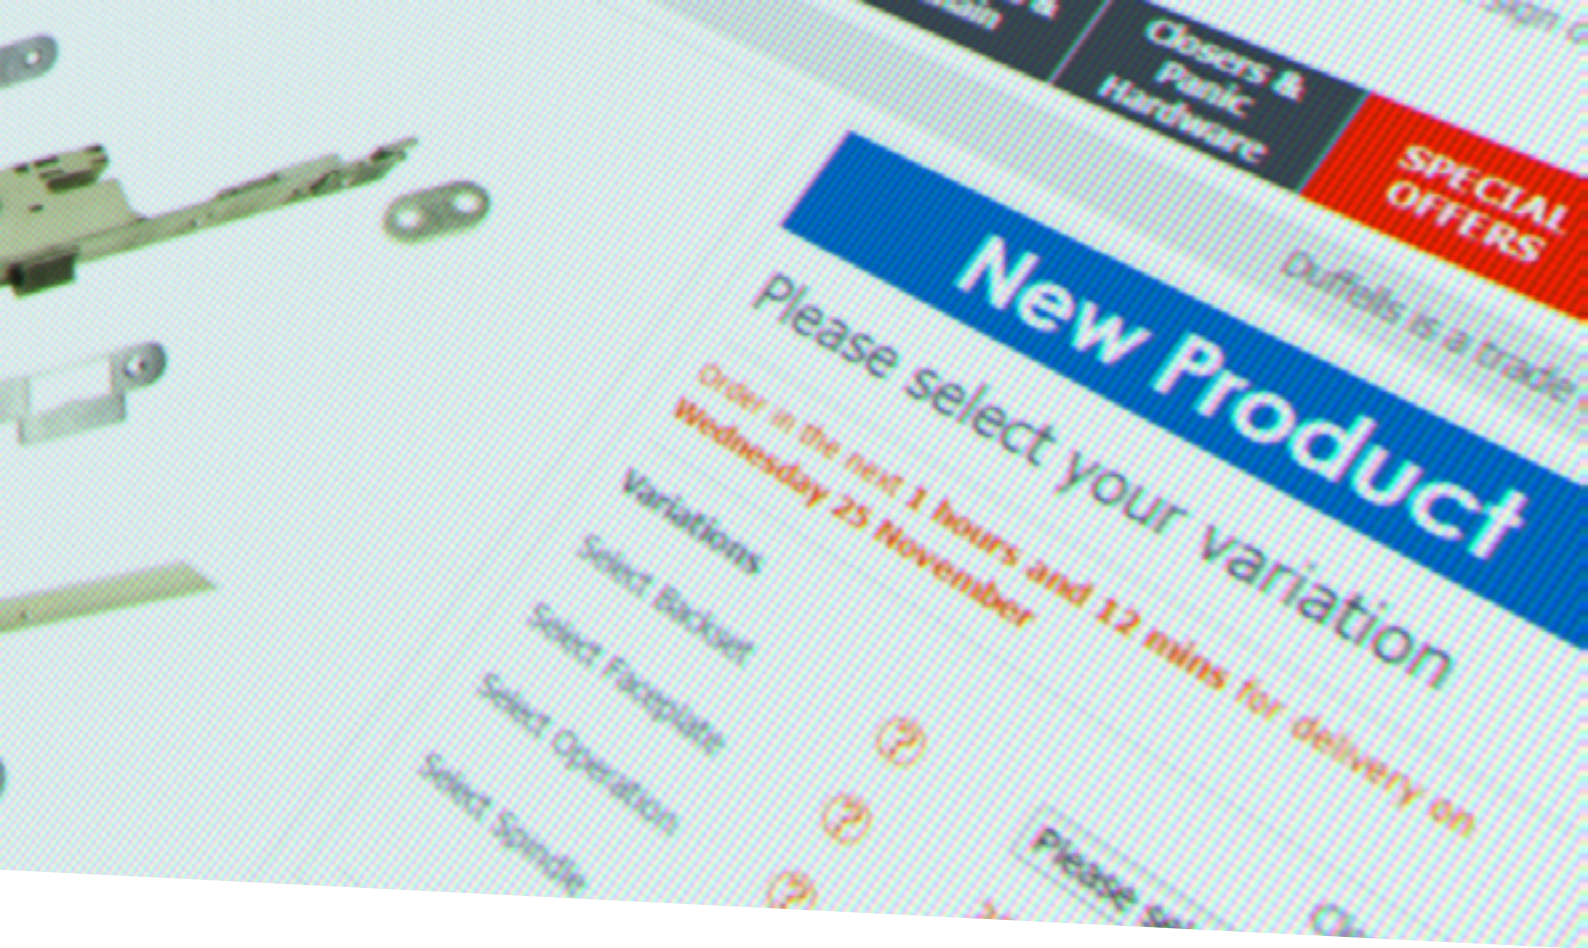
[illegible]

Closers & Panic Hardware

SPECIAL OFFERS

Duffells is a trade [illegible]

New Product

Please select your variation

Order in the next 1 hours and 12 mins for delivery on Wednesday 25 November

Variations

Select Backset

Select Faceplate

Select Operation

Select Spindle

Please se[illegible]